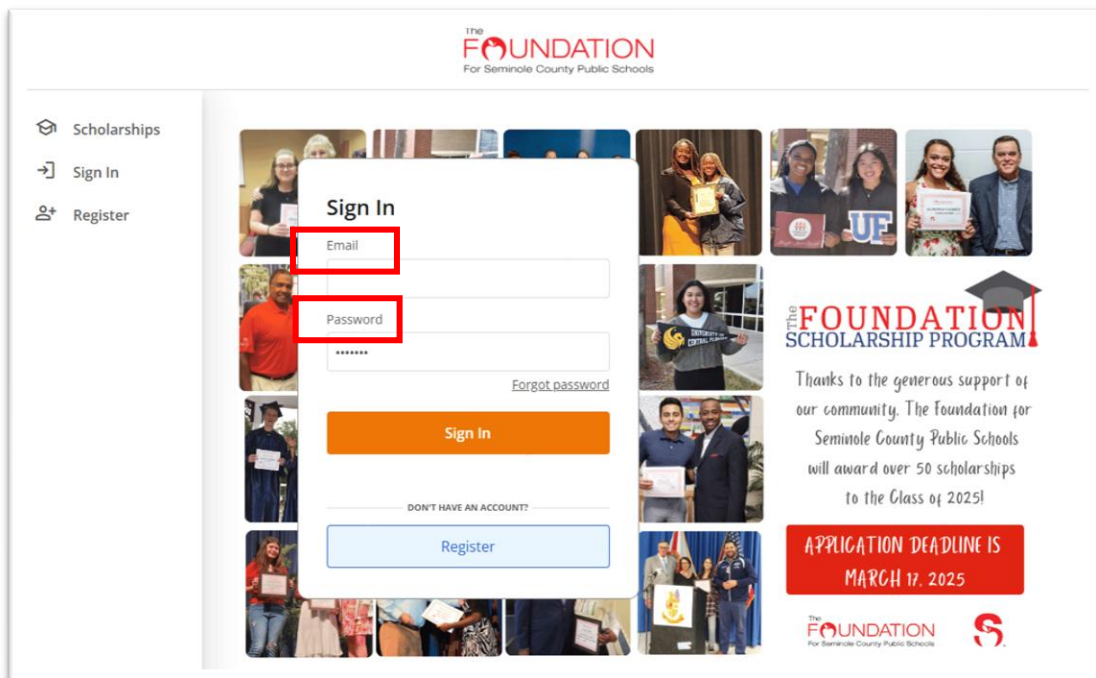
The FOUNDATION
For Seminole County Public Schools

Scholarships
Sign In
Register

Sign In
Email
Password
•••••••
Forgot password
Sign In
DON'T HAVE AN ACCOUNT?
Register

UF

The FOUNDATION SCHOLARSHIP PROGRAM

Thanks to the generous support of our community, The Foundation for Seminole County Public Schools will award over 50 scholarships to the Class of 2025!

APPLICATION DEADLINE IS MARCH 17, 2025

The FOUNDATION
For Seminole County Public Schools